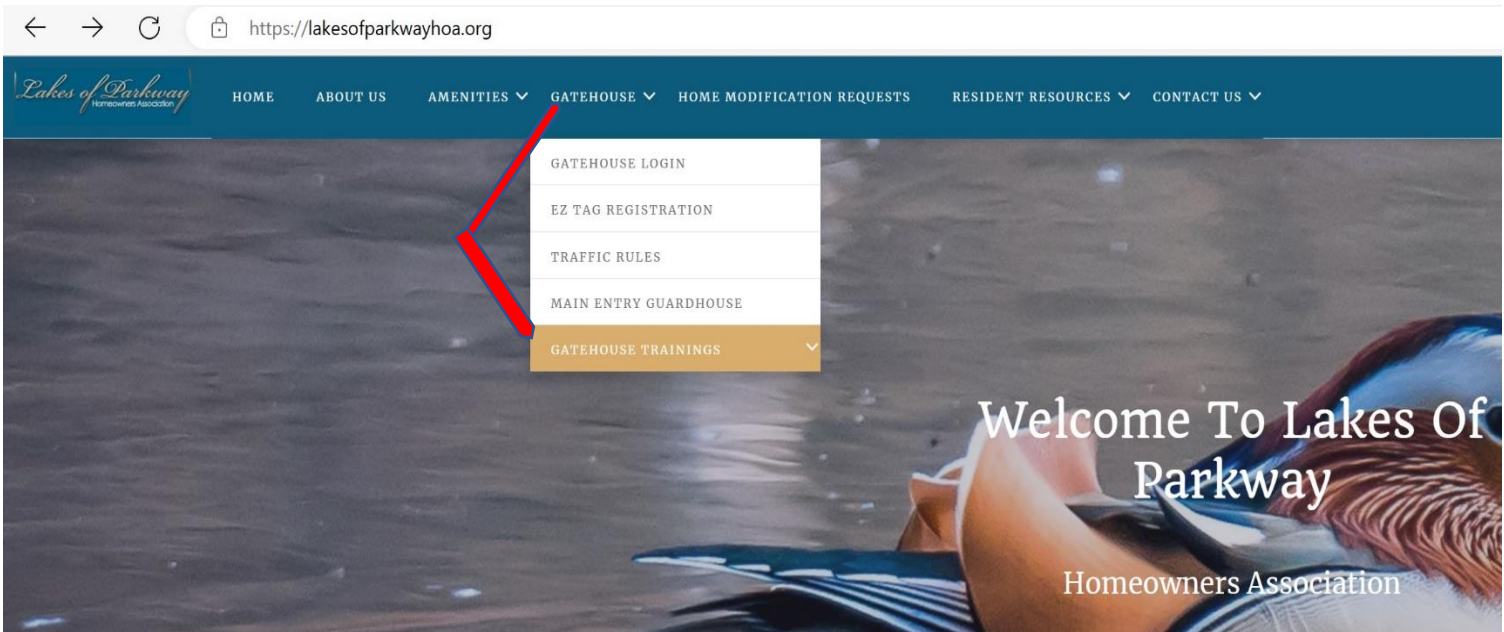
https://lakesofparkwayhoa.org

Lakes of Parkway
Homeowners Association

HOME ABOUT US AMENITIES GATEHOUSE HOME MODIFICATION REQUESTS RESIDENT RESOURCES CONTACT US

GATEHOUSE LOGIN
EZ TAG REGISTRATION
TRAFFIC RULES
MAIN ENTRY GUARDHOUSE
GATEHOUSE TRAININGS

Welcome To Lakes Of Parkway

Homeowners Association